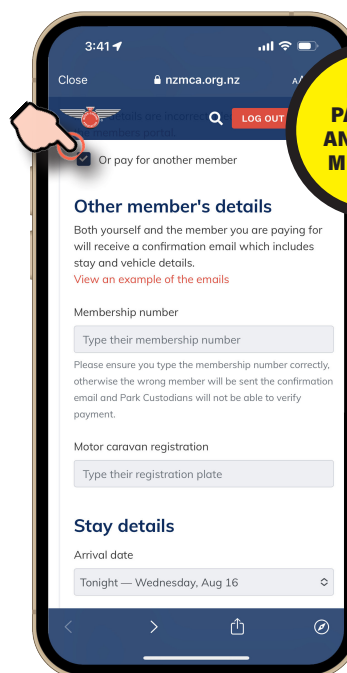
3:41

Close

nzmca.org.nz

AA

LOG OUT

PA
AN
M

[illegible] details are incorrect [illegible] members portal.

Or pay for another member

Other member's details

Both yourself and the member you are paying for will receive a confirmation email which includes stay and vehicle details.

View an example of the emails

Membership number

Type their membership number

Please ensure you type the membership number correctly, otherwise the wrong member will be sent the confirmation email and Park Custodians will not be able to verify payment.

Motor caravan registration

Type their registration plate

Stay details

Arrival date

Tonight — Wednesday, Aug 16